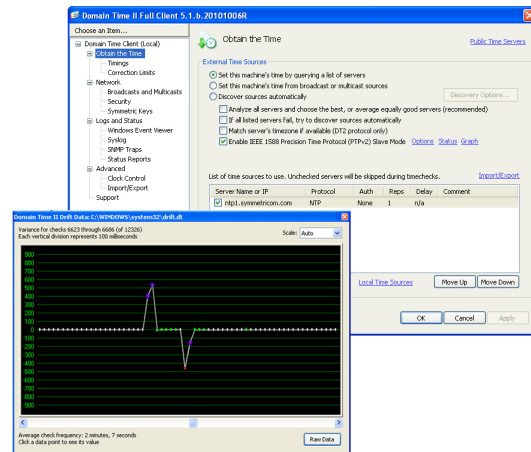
Domain Time II Full Client 5.1.b.20101006R

Choose an Item...

Domain Time Client (Local)
Obtain the Time
Timings
Correction Limits
Network
Broadcasts and Multicasts
Security
Symmetric Keys
Logs and Status
Windows Event Viewer
Syslog
SNMP Traps
Status Reports
Advanced
Clock Control
Import/Export
Support

Obtain the Time

Public Time Servers

External Time Sources

Set this machine's time by querying a list of servers
Set this machine's time from broadcast or multicast sources
Discover sources automatically

Discovery Options...

Analyze all servers and choose the best, or average equally good servers (recommended)
If all listed servers fail, try to discover sources automatically
Match server's timezone if available (DT2 protocol only)
Enable IEEE 1588 Precision Time Protocol (PTPv2) Slave Mode Options Status Graph

List of time sources to use. Unchecked servers will be skipped during timechecks.

Import/Export

| Server Name or IP | Protocol | Auth | Reps | Delay | Comment |
|---|---|---|---|---|---|
| ntp1.symmetricom.com | NTP | None | 1 | n/a | |

Local Time Sources

Move Up
Move Down

OK
Cancel
Apply

Domain Time II Drift Data: C:\WINDOWS\system32\drift.dt

Variance for checks 6623 through 6686 (of 12326)
Each vertical division represents 100 milliseconds

Scale: Auto

900
800
700
600
500
400
300
200
100
0
-100
-200
-300
-400
-500
-600
-700
-800
-900

Average check frequency: 2 minutes, 7 seconds
Click a data point to see its value

Raw Data